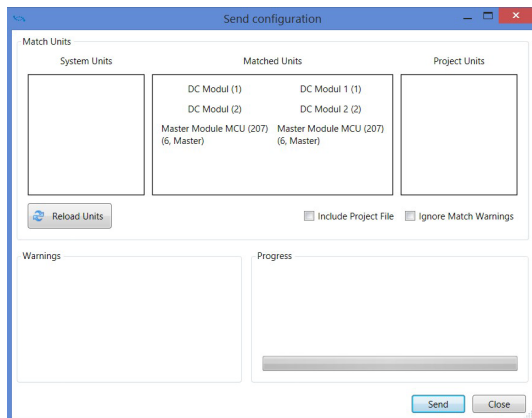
Send configuration

Match Units

System Units

Matched Units

Project Units

DC Modul (1)

DC Modul 1 (1)

DC Modul (2)

DC Modul 2 (2)

Master Module MCU (207) (6, Master)

Master Module MCU (207) (6, Master)

Reload Units

Include Project File

Ignore Match Warnings

Warnings

Progress

Send

Close